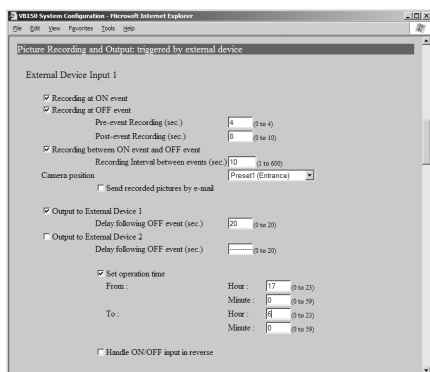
VB150 System Configuration - Microsoft Internet Explorer

File Edit View Favorites Tools Help

Picture Recording and Output: triggered by external device

External Device Input 1

☑ Recording at ON event
☑ Recording at OFF event
Pre-event Recording (sec.) 4 (0 to 4)
Post-event Recording (sec.) 8 (0 to 10)
☑ Recording between ON event and OFF event
Recording Interval between events (sec.) 10 (1 to 600)
Camera position Preset1 (Entrance)
☐ Send recorded pictures by e-mail

☑ Output to External Device 1
Delay following OFF event (sec.) 20 (0 to 20)
☐ Output to External Device 2
Delay following OFF event (sec.) (0 to 20)

☑ Set operation time
From : Hour : 17 (0 to 23)
Minute : 0 (0 to 59)
To : Hour : 6 (0 to 23)
Minute : 0 (0 to 59)

☐ Handle ON/OFF input in reverse